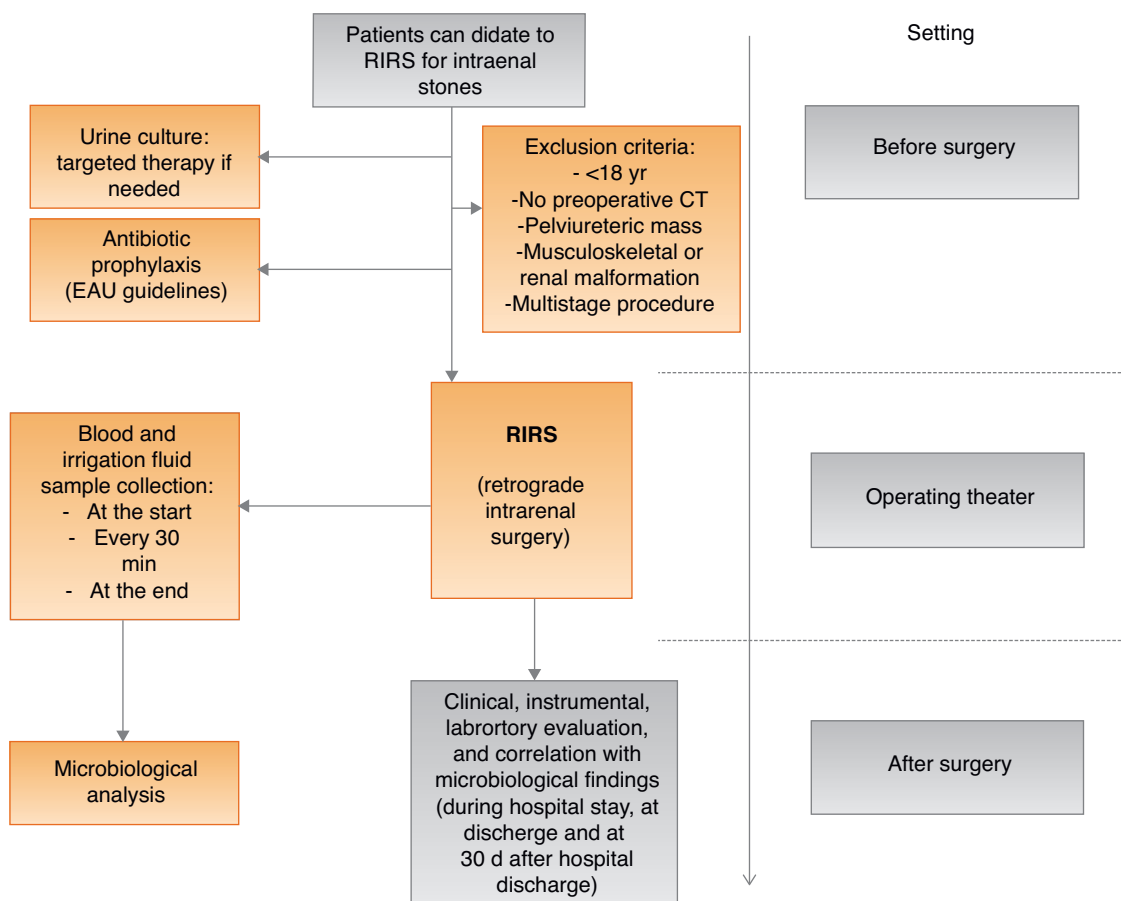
Patients can didate to RIRS for intraenal stones

Setting

Urine culture: targeted therapy if needed

Antibiotic prophylaxis (EAU guidelines)

Exclusion criteria:
- <18 yr
-No preoperative CT
-Pelviureteric mass
-Musculoskeletal or renal malformation
-Multistage procedure

Before surgery

Blood and irrigation fluid sample collection:
- At the start
- Every 30 min
- At the end

RIRS

(retrograde intrarenal surgery)

Operating theater

Microbiological analysis

Clinical, instrumental, labrortory evaluation, and correlation with microbiological findings (during hospital stay, at discherge and at 30 d after hospital discharge)

After surgery